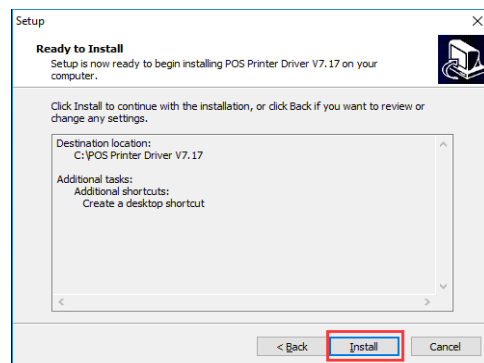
Setup
×

Ready to Install
Setup is now ready to begin installing POS Printer Driver V7.17 on your computer.

Click Install to continue with the installation, or click Back if you want to review or change any settings.

Destination location:
C:\POS Printer Driver V7.17

Additional tasks:
Additional shortcuts:
Create a desktop shortcut

< Back
Install
Cancel